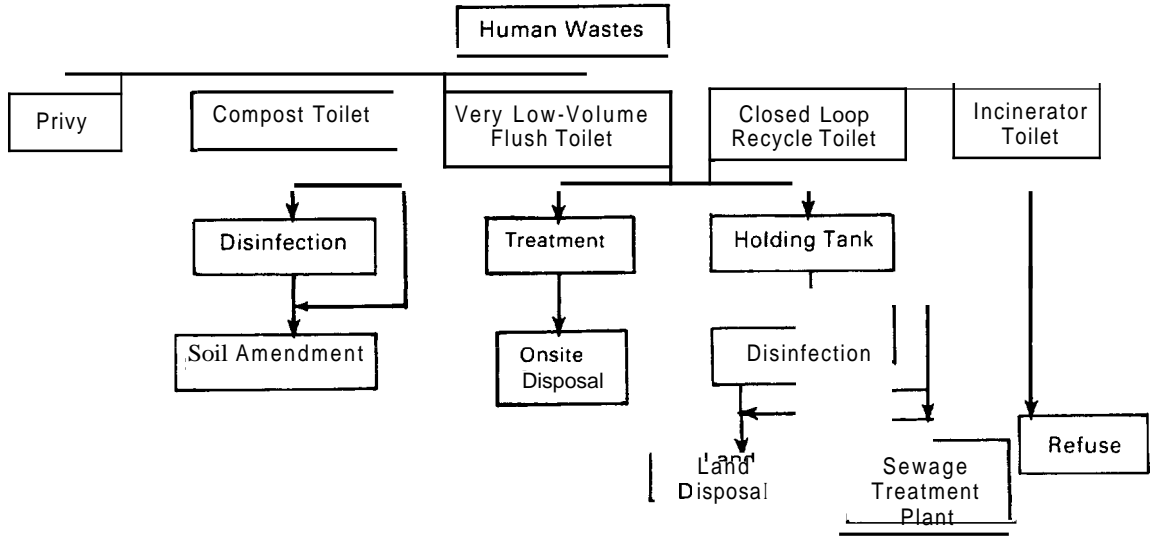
Human Wastes

Privy

Compost Toilet

Very Low-Volume Flush Toilet

Closed Loop Recycle Toilet

Incinerator Toilet

Disinfection

Treatment

Holding Tank

Soil Amendment

Onsite Disposal

Disinfection

Land Disposal

Sewage Treatment Plant

Refuse